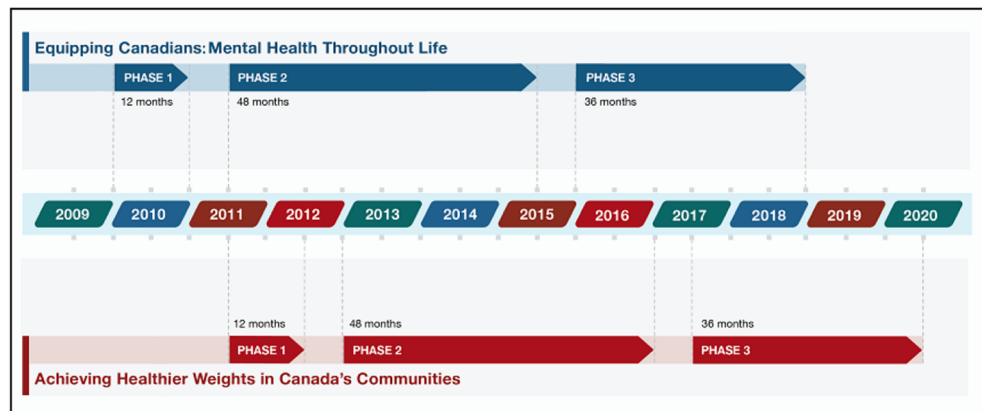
Equipping Canadians: Mental Health Throughout Life

PHASE 1
12 months

PHASE 2
48 months

PHASE 3
36 months

2009 2010 2011 2012 2013 2014 2015 2016 2017 2018 2019 2020

12 months
PHASE 1

48 months
PHASE 2

36 months
PHASE 3

Achieving Healthier Weights in Canada's Communities